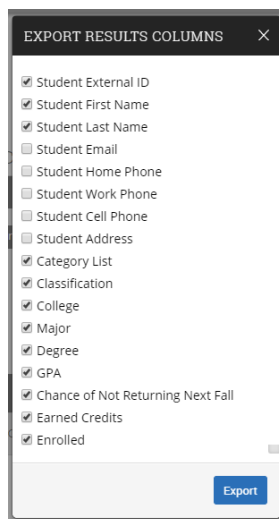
EXPORT RESULTS COLUMNS ×

Student External ID
Student First Name
Student Last Name
Student Email
Student Home Phone
Student Work Phone
Student Cell Phone
Student Address
Category List
Classification
College
Major
Degree
GPA
Chance of Not Returning Next Fall
Earned Credits
Enrolled

Export